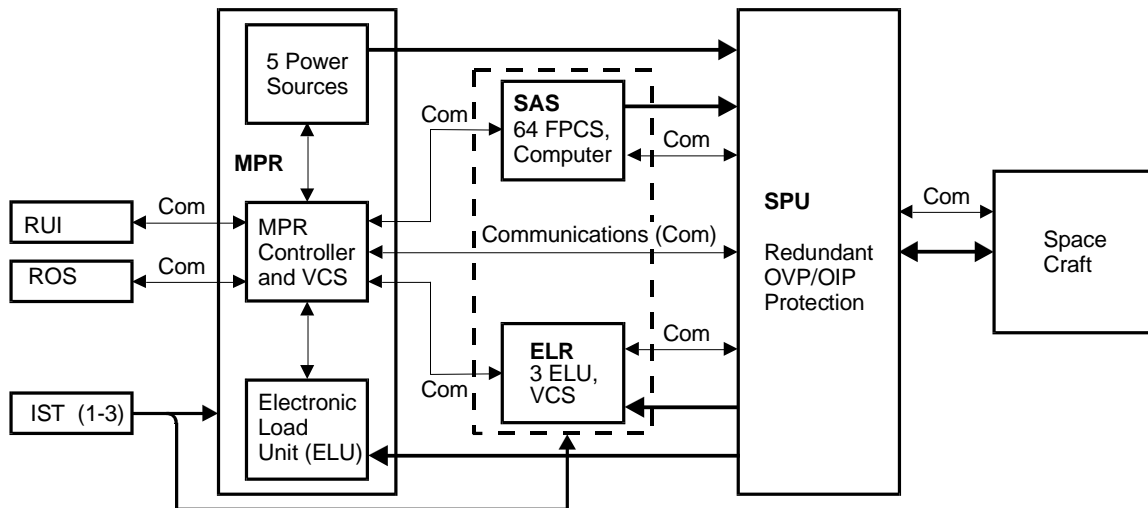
5 Power Sources

MPR

Com

SAS
64 FPCS, Computer

Com

SPU

Redundant OVP/OIP Protection

Com

Space Craft

RUI

Com

MPR Controller and VCS

Communications (Com)

ROS

Com

Com

ELR
3 ELU, VCS

Com

IST (1-3)

Electronic Load Unit (ELU)